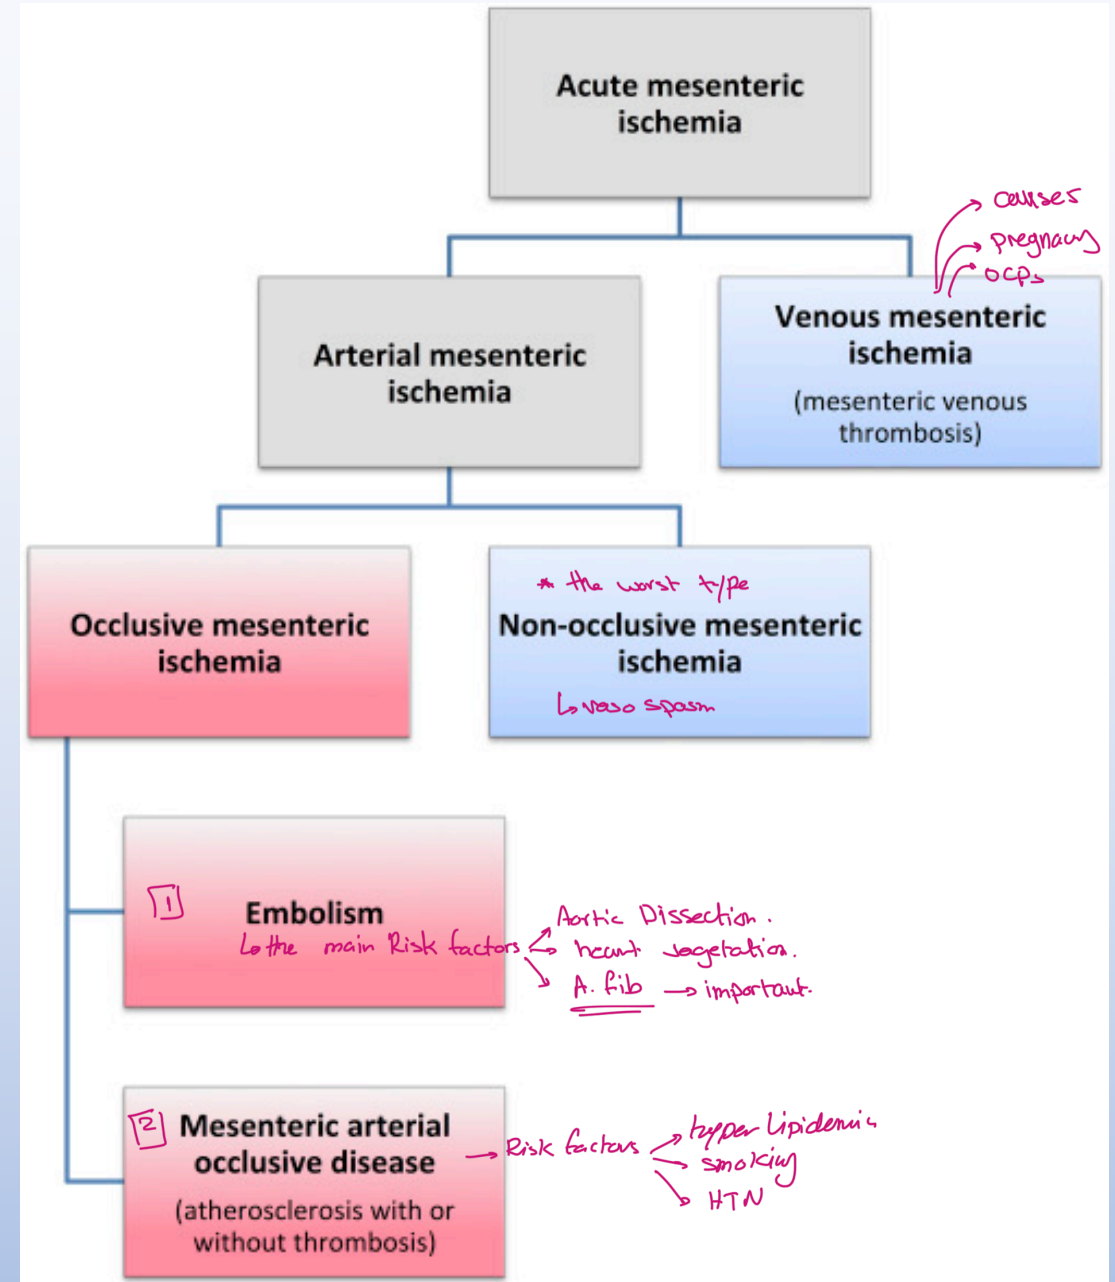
Acute mesenteric ischemia

causes
pregnancy
OCPs

Arterial mesenteric ischemia

Venous mesenteric ischemia

(mesenteric venous thrombosis)

Occlusive mesenteric ischemia

* the worst type
Non-occlusive mesenteric ischemia
↳ vaso spasm

1 Embolism
↳ the main Risk factors
Aortic Dissection.
heart vegetation.
A. fib → important.

2 Mesenteric arterial occlusive disease
(atherosclerosis with or without thrombosis)
→ Risk factors
hyper lipidemia
smoking
HTN